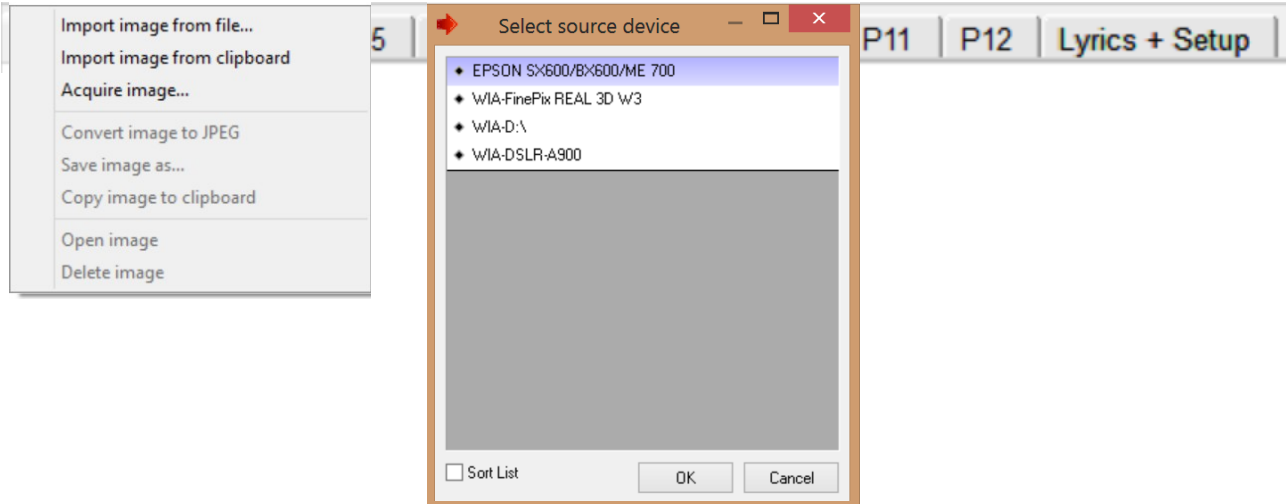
Import image from file...
Import image from clipboard
Acquire image...
Convert image to JPEG
Save image as...
Copy image to clipboard
Open image
Delete image

5

Select source device

EPSON SX600/BX600/ME 700
WIA-FinePix REAL 3D W3
WIA-D:\
WIA-DSLR-A900

Sort List
OK
Cancel

P11
P12
Lyrics + Setup